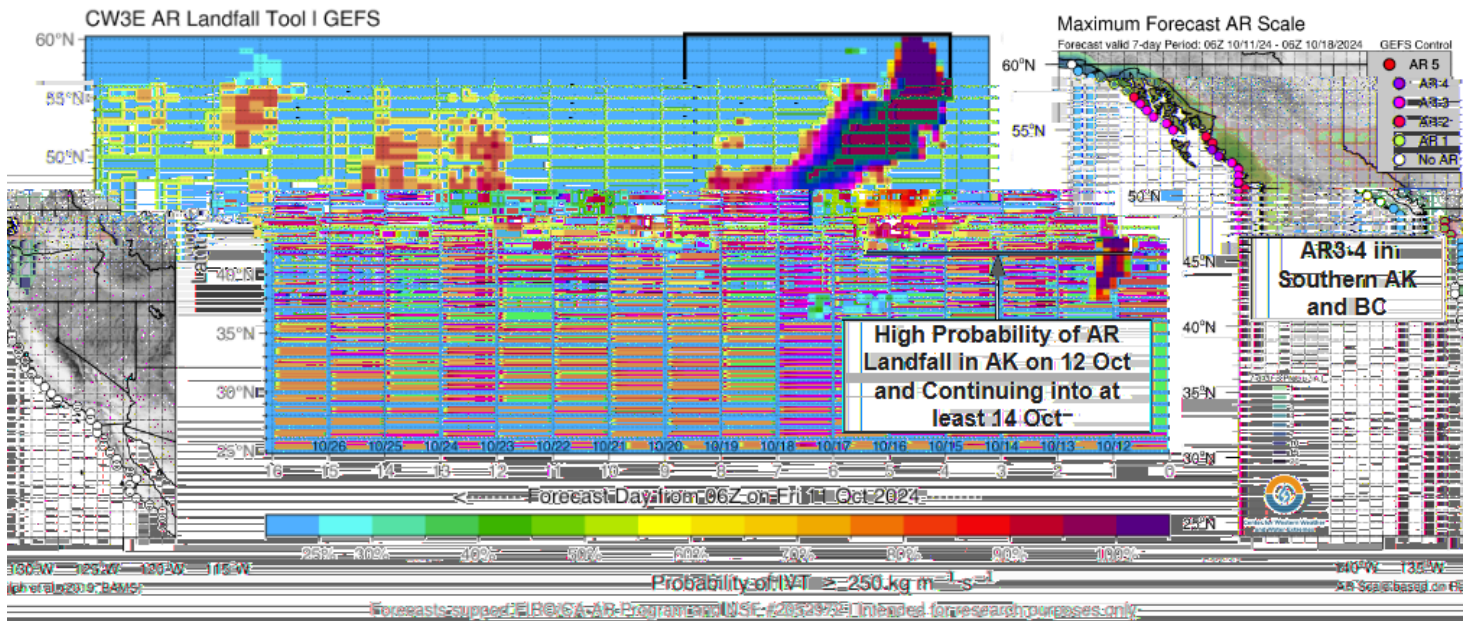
CW3E AR Landfall Tool | GEFS

60°N
55°N
50°N
45°N
40°N
35°N
30°N
25°N

Latitude

10/26 10/25 10/24 10/23 10/22 10/21 10/20 10/19 10/18 10/17 10/16 10/15 10/14 10/13 10/12

16 15 14 13 12 11 10 9 8 7 6 5 4 3 2 1 0

<------ Forecast Day from 06Z on Fri 11 Oct 2024

25% 30% 40% 50% 60% 70% 80% 90% 100%

Probability of IVT ≥ 250 kg $m^{-1}s^{-1}$

160°W 125°W 120°W 115°W

(Ralph et al. 2019, BAMS)

Forecasts support FIRO/CA AR Program and NSF #2052972. Intended for research purposes only.

High Probability of AR Landfall in AK on 12 Oct and Continuing into at least 14 Oct

Maximum Forecast AR Scale

Forecast valid 7-day Period: 06Z 10/11/24 - 06Z 10/18/2024 GEFS Control

AR 5
AR 4
AR 3
AR 2
AR 1
No AR

60°N
55°N
50°N
45°N
40°N
35°N
30°N
25°N

AR3-4 in Southern AK and BC

140°W 135°W

AR Scale based on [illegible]